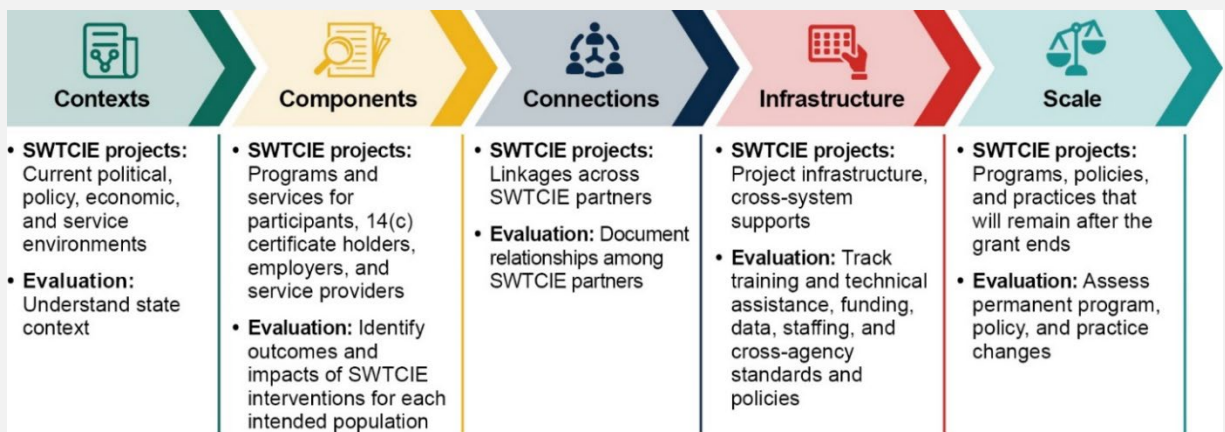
Contexts

• SWTCIE projects: Current political, policy, economic, and service environments
• Evaluation: Understand state context

Components

• SWTCIE projects: Programs and services for participants, 14(c) certificate holders, employers, and service providers
• Evaluation: Identify outcomes and impacts of SWTCIE interventions for each intended population

Connections

• SWTCIE projects: Linkages across SWTCIE partners
• Evaluation: Document relationships among SWTCIE partners

Infrastructure

• SWTCIE projects: Project infrastructure, cross-system supports
• Evaluation: Track training and technical assistance, funding, data, staffing, and cross-agency standards and policies

Scale

• SWTCIE projects: Programs, policies, and practices that will remain after the grant ends
• Evaluation: Assess permanent program, policy, and practice changes